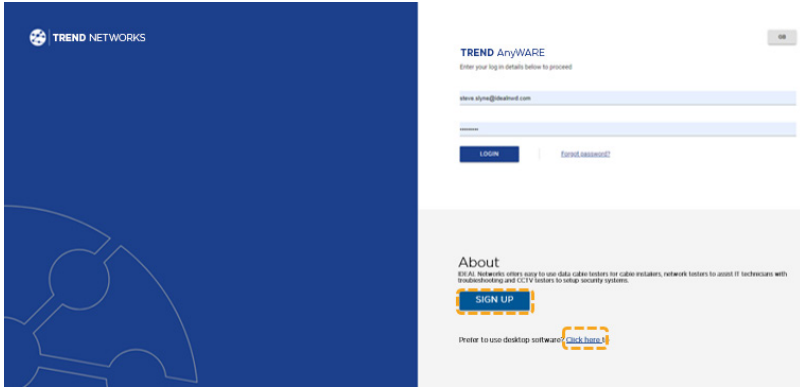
TREND NETWORKS

GB

TREND AnyWARE

Enter your log in details below to proceed

steve.slyne@idealnwd.com

••••••••

LOGIN

Forgot password?

About

IDEAL Networks offers easy to use data cable testers for cable installers, network testers to assist IT technicians with troubleshooting and CCTV testers to setup security systems.

SIGN UP

Prefer to use desktop software? Click here !